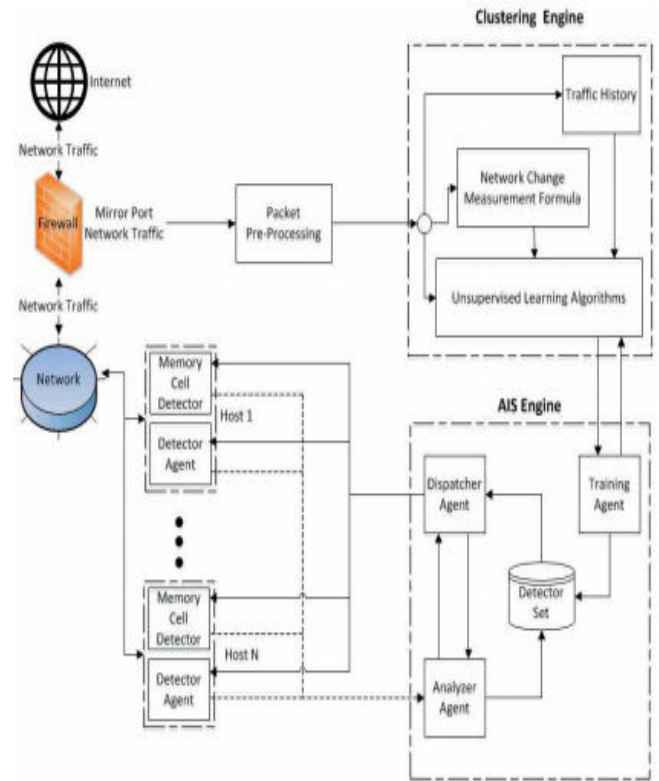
Clustering Engine

Internet

Network Traffic

Firewall

Mirror Port Network Traffic

Packet Pre-Processing

Traffic History

Network Change Measurement Formula

Unsupervised Learning Algorithms

Network Traffic

Network

Memory Cell Detector

Host 1

Detector Agent

AIS Engine

Dispatcher Agent

Training Agent

Detector Set

Memory Cell Detector

Host N

Detector Agent

Analyzer Agent